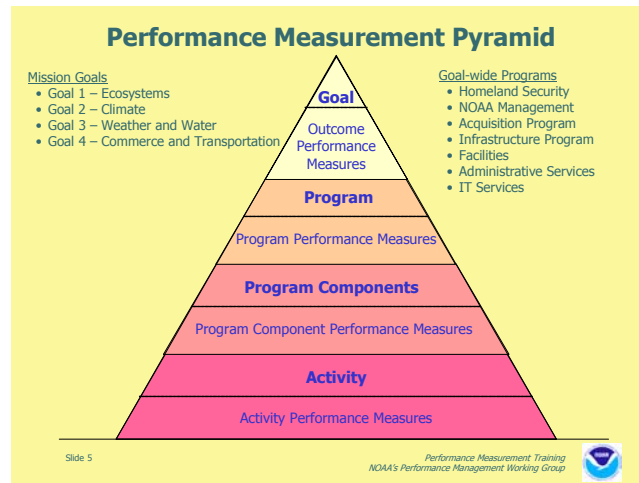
Performance Measurement Pyramid

Mission Goals
- Goal 1 – Ecosystems
- Goal 2 – Climate
- Goal 3 – Weather and Water
- Goal 4 – Commerce and Transportation

Goal-wide Programs
- Homeland Security
- NOAA Management
- Acquisition Program
- Infrastructure Program
- Facilities
- Administrative Services
- IT Services

Goal

Outcome Performance Measures

Program

Program Performance Measures

Program Components

Program Component Performance Measures

Activity

Activity Performance Measures

Slide 5

Performance Measurement Training
NOAA's Performance Management Working Group

NOAA